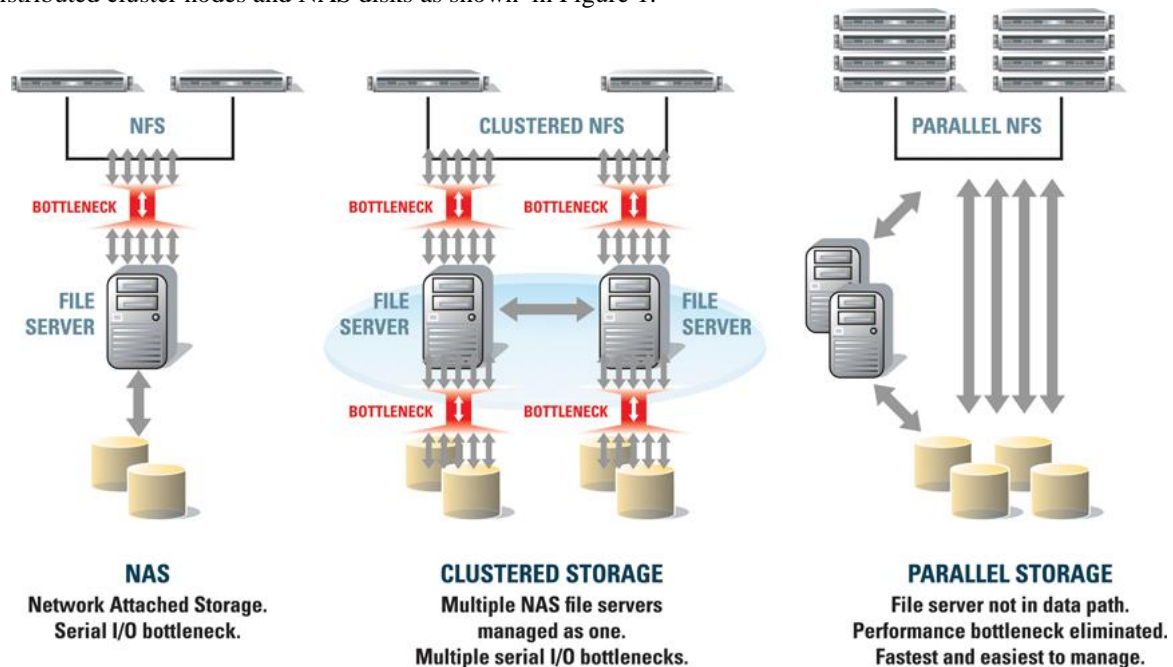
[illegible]stributed cluster nodes and NAS disks as shown in Figure 1.

NFS

BOTTLENECK

FILE SERVER

CLUSTERED NFS

BOTTLENECK

BOTTLENECK

FILE SERVER

FILE SERVER

BOTTLENECK

BOTTLENECK

PARALLEL NFS

NAS
Network Attached Storage.
Serial I/O bottleneck.

CLUSTERED STORAGE
Multiple NAS file servers managed as one.
Multiple serial I/O bottlenecks.

PARALLEL STORAGE
File server not in data path.
Performance bottleneck eliminated.
Fastest and easiest to manage.